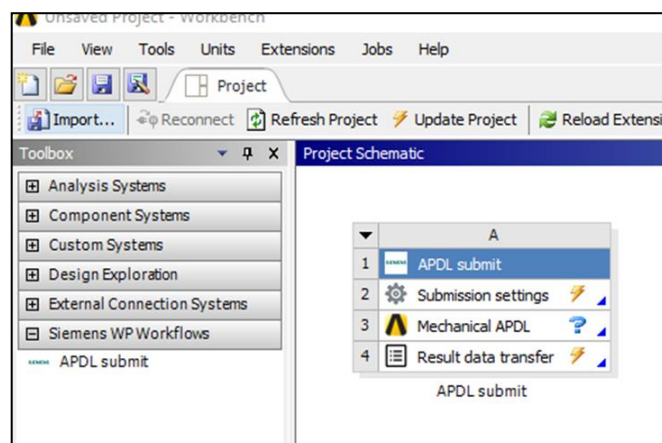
Unsaved Project - Workbench

File View Tools Units Extensions Jobs Help

Project

Import... Reconnect Refresh Project Update Project Reload Extensi

Toolbox

Project Schematic

⊞ Analysis Systems
⊞ Component Systems
⊞ Custom Systems
⊞ Design Exploration
⊞ External Connection Systems
⊟ Siemens WP Workflows
SIEMENS APDL submit

| | A |
|---|---|
| 1 | APDL submit |
| 2 | Submission settings |
| 3 | Mechanical APDL |
| 4 | Result data transfer |

APDL submit